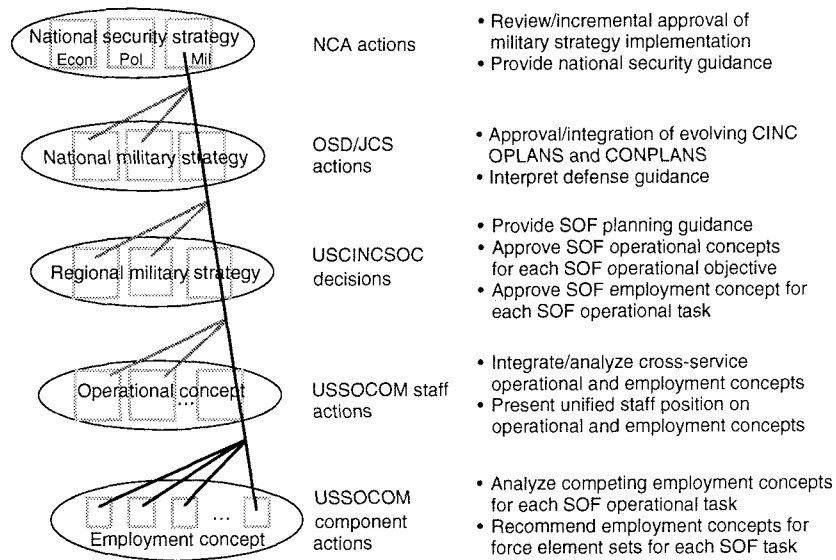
National security strategy
Econ Pol Mil

NCA actions

• Review/incremental approval of military strategy implementation
• Provide national security guidance

National military strategy

OSD/JCS actions

• Approval/integration of evolving CINC OPLANS and CONPLANS
• Interpret defense guidance

Regional military strategy

USCINCSOC decisions

• Provide SOF planning guidance
• Approve SOF operational concepts for each SOF operational objective
• Approve SOF employment concept for each SOF operational task

Operational concept
...

USSOCOM staff actions

• Integrate/analyze cross-service operational and employment concepts
• Present unified staff position on operational and employment concepts

...
Employment concept

USSOCOM component actions

• Analyze competing employment concepts for each SOF operational task
• Recommend employment concepts for force element sets for each SOF task